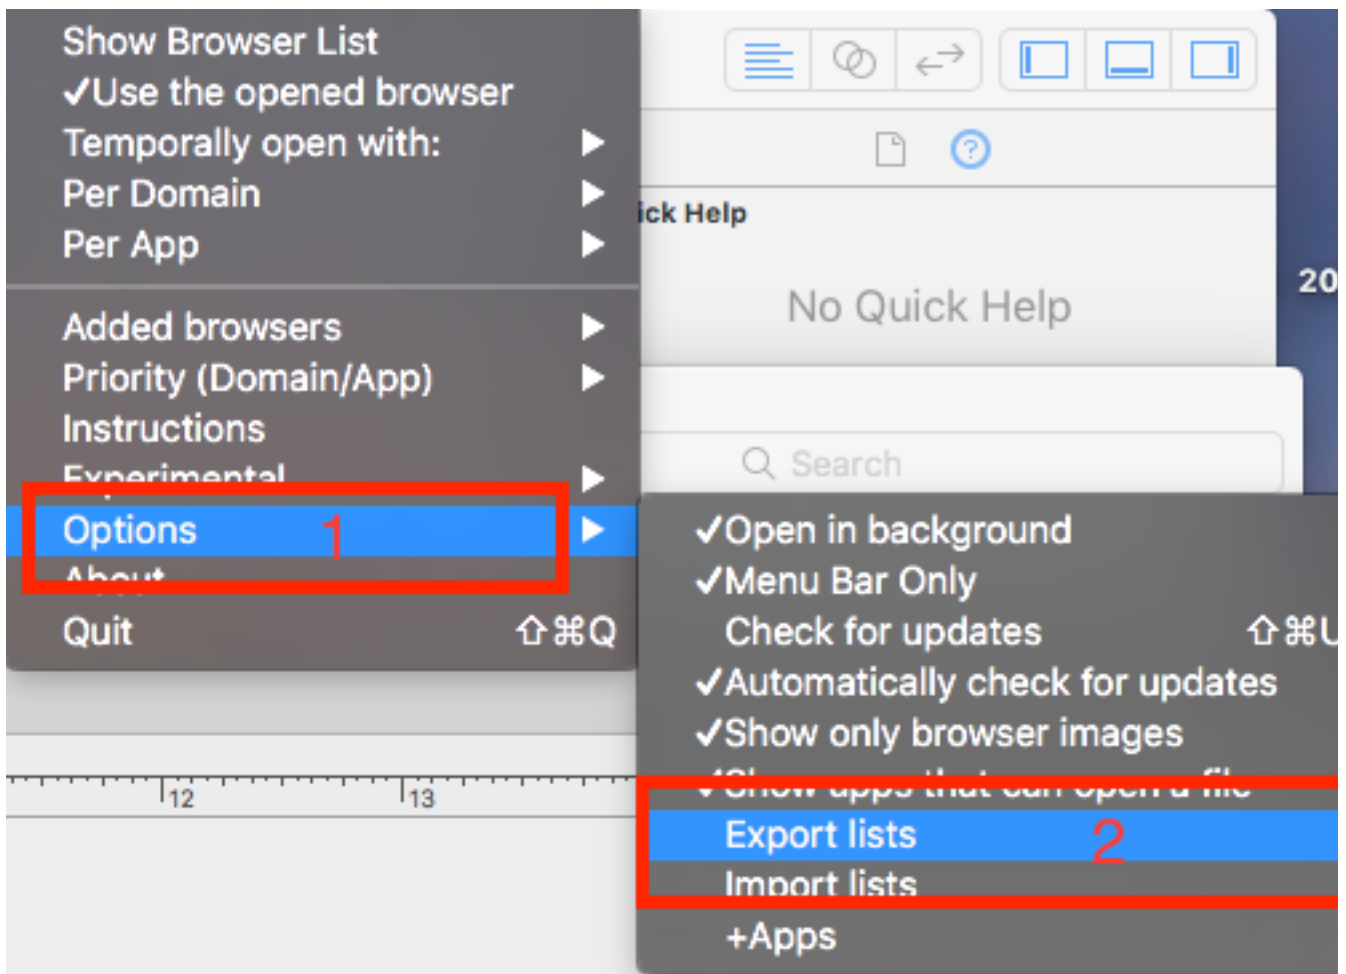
Show Browser List
✓Use the opened browser
Temporally open with: ▶
Per Domain ▶
Per App ▶

Added browsers ▶
Priority (Domain/App) ▶
Instructions
Experimental ▶
Options 1 ▶
About
Quit ⇧⌘Q

ick Help

No Quick Help

20

Search

✓Open in background
✓Menu Bar Only
Check for updates ⇧⌘U
✓Automatically check for updates
✓Show only browser images
✓Show apps that can open a file
Export lists 2
Import lists
+Apps

12
13